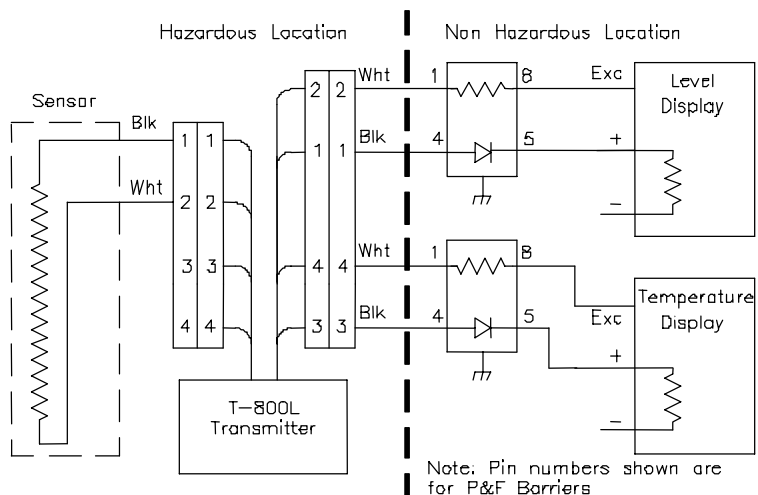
Hazardous Location

Non Hazardous Location

Sensor

Blk

Wht

1 1
2 2
3 3
4 4

2 2
1 1
4 4
3 3

Wht

Blk

Wht

Blk

1 8
4 5

1 8
4 5

Exc

+

−

Level Display

Exc

+

−

Temperature Display

T−800L Transmitter

Note: Pin numbers shown are for P&F Barriers